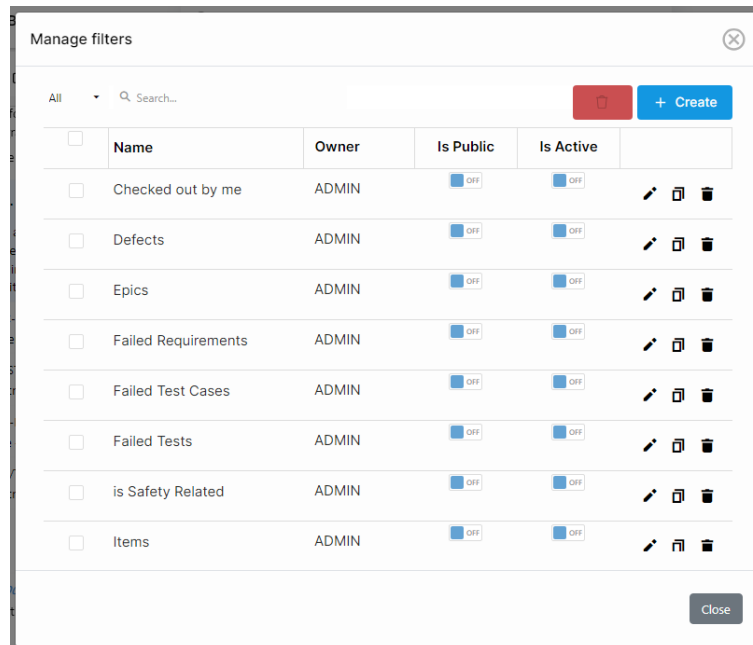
Manage filters

All
Search...
+ Create

| | Name | Owner | Is Public | Is Active | |
|---|---|---|---|---|---|
| | Checked out by me | ADMIN | OFF | OFF | |
| | Defects | ADMIN | OFF | OFF | |
| | Epics | ADMIN | OFF | OFF | |
| | Failed Requirements | ADMIN | OFF | OFF | |
| | Failed Test Cases | ADMIN | OFF | OFF | |
| | Failed Tests | ADMIN | OFF | OFF | |
| | is Safety Related | ADMIN | OFF | OFF | |
| | Items | ADMIN | OFF | OFF | |

Close